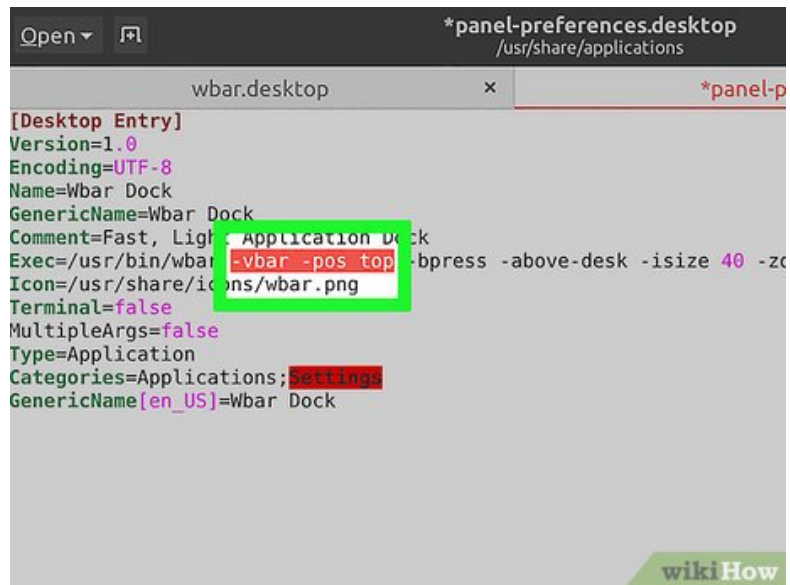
Open ▾

*panel-preferences.desktop
/usr/share/applications

wbar.desktop ×

*panel-p

[Desktop Entry]
Version=1.0
Encoding=UTF-8
Name=Wbar Dock
GenericName=Wbar Dock
Comment=Fast, Ligh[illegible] Application D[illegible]ck
Exec=/usr/bin/wbar -vbar -pos top -bpress -above-desk -isize 40 -zo
Icon=/usr/share/i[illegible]ons/wbar.png
Terminal=false
MultipleArgs=false
Type=Application
Categories=Applications;Settings
GenericName[en_US]=Wbar Dock

wikiHow